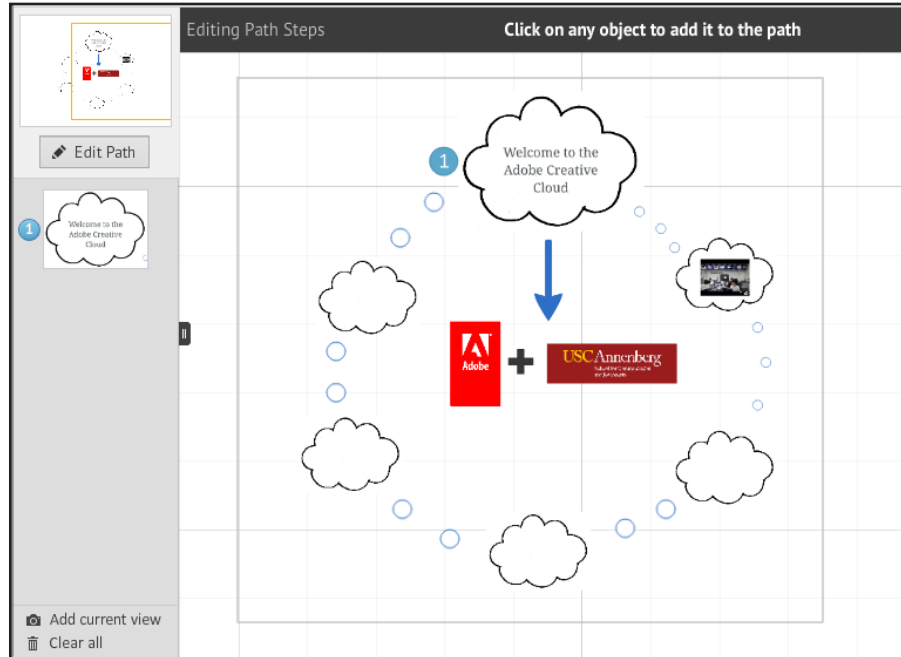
Editing Path Steps

Click on any object to add it to the path

Edit Path

1

Welcome to the Adobe Creative Cloud

1

Welcome to the Adobe Creative Cloud

Adobe

USC Annenberg

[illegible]

Add current view

Clear all